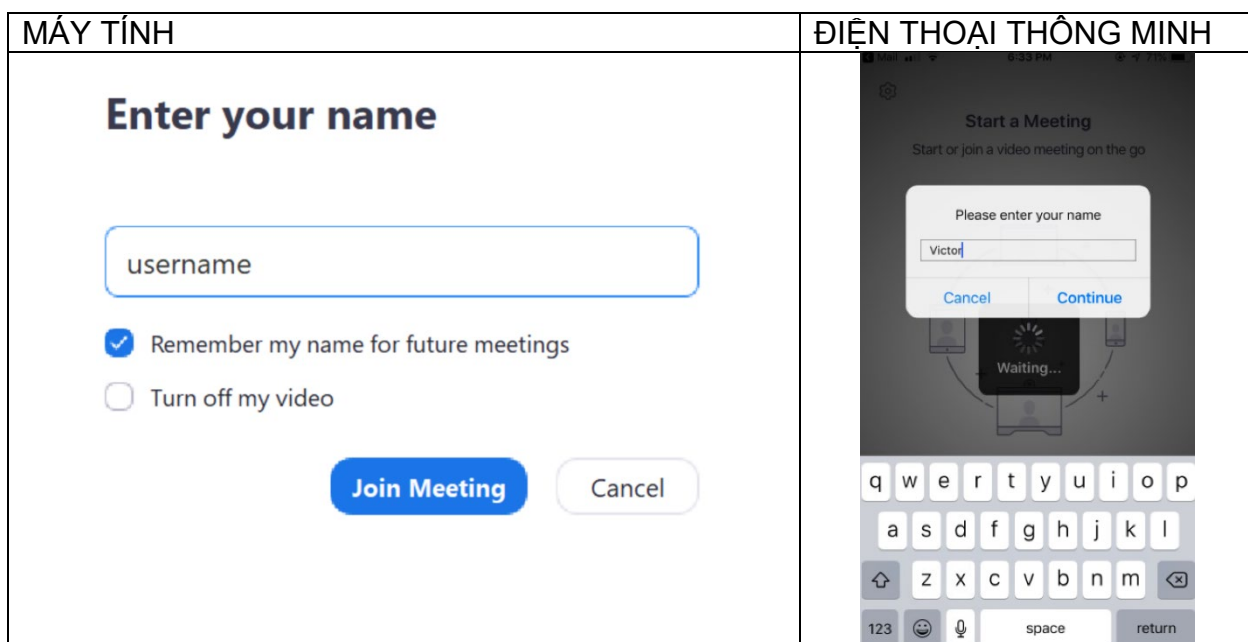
| MÁY TÍNH | ĐIỆN THOẠI THÔNG MINH |
|---|---|
| Enter your name<br><br>username<br><br>Remember my name for future meetings<br><br>Turn off my video<br><br>Join Meeting Cancel | Mail 6:33 PM 71%<br><br>Start a Meeting<br>Start or join a video meeting on the go<br><br>Please enter your name<br>Victor<br>Cancel Continue<br><br>Waiting...<br><br>q w e r t y u i o p<br>a s d f g h j k l<br>z x c v b n m<br>123 space return |